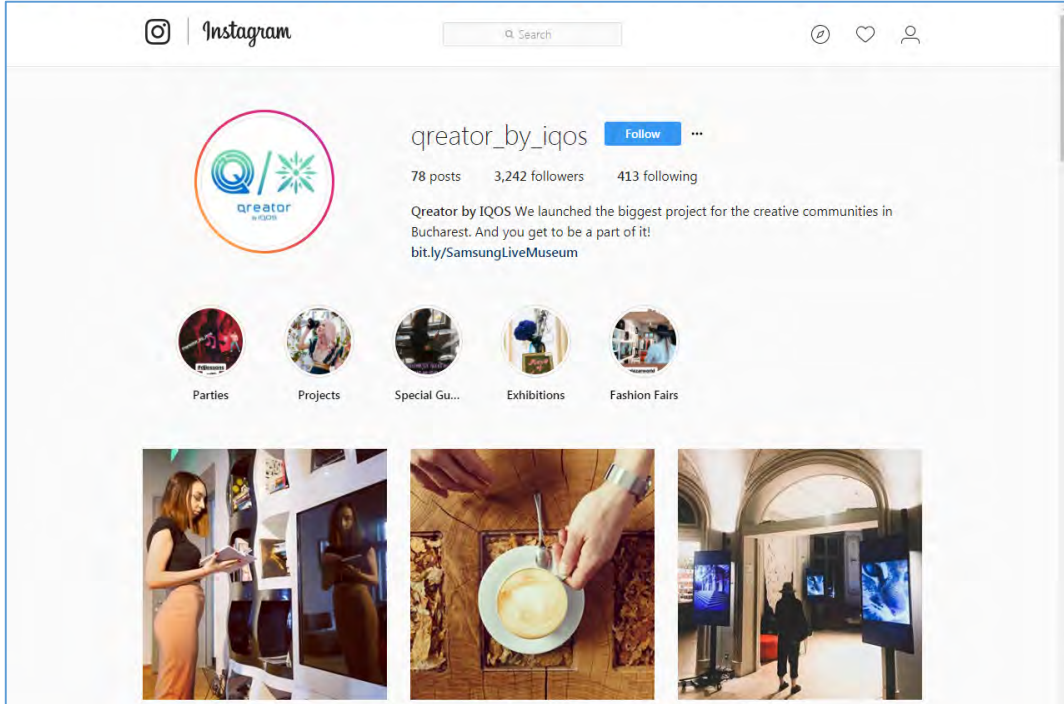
Instagram

Search

qreator_by_iqos Follow ···

78 posts 3,242 followers 413 following

Qreator by IQOS We launched the biggest project for the creative communities in Bucharest. And you get to be a part of it!
bit.ly/SamsungLiveMuseum

Q/ qreator by IQOS

Parties

Projects

Special Gu...

Exhibitions

Fashion Fairs